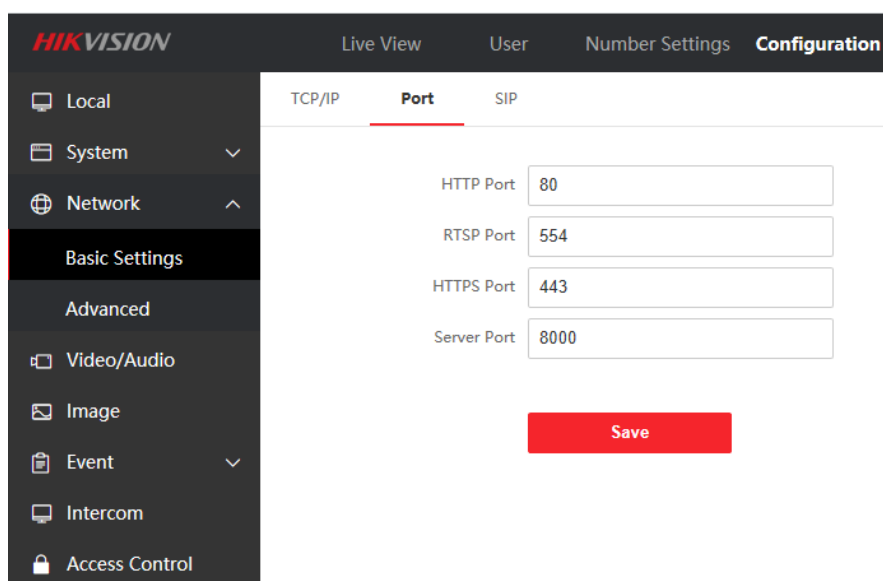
HIKVISION

Live View

User

Number Settings

Configuration

Local

System

Network

Basic Settings

Advanced

Video/Audio

Image

Event

Intercom

Access Control

TCP/IP

Port

SIP

HTTP Port 80

RTSP Port 554

HTTPS Port 443

Server Port 8000

Save